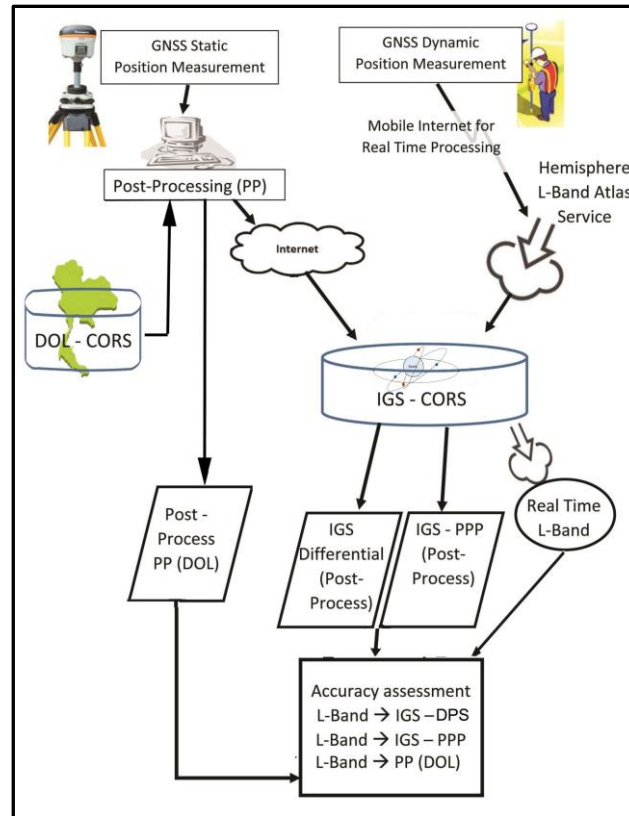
GNSS Static Position Measurement

GNSS Dynamic Position Measurement

Mobile Internet for Real Time Processing

Hemisphere L-Band Atlas Service

Post-Processing (PP)

Internet

DOL - CORS

IGS - CORS

Post - Process PP (DOL)

IGS Differential (Post-Process)

IGS - PPP (Post-Process)

Real Time L-Band

Accuracy assessment
L-Band → IGS –DPS
L-Band → IGS – PPP
L-Band → PP (DOL)